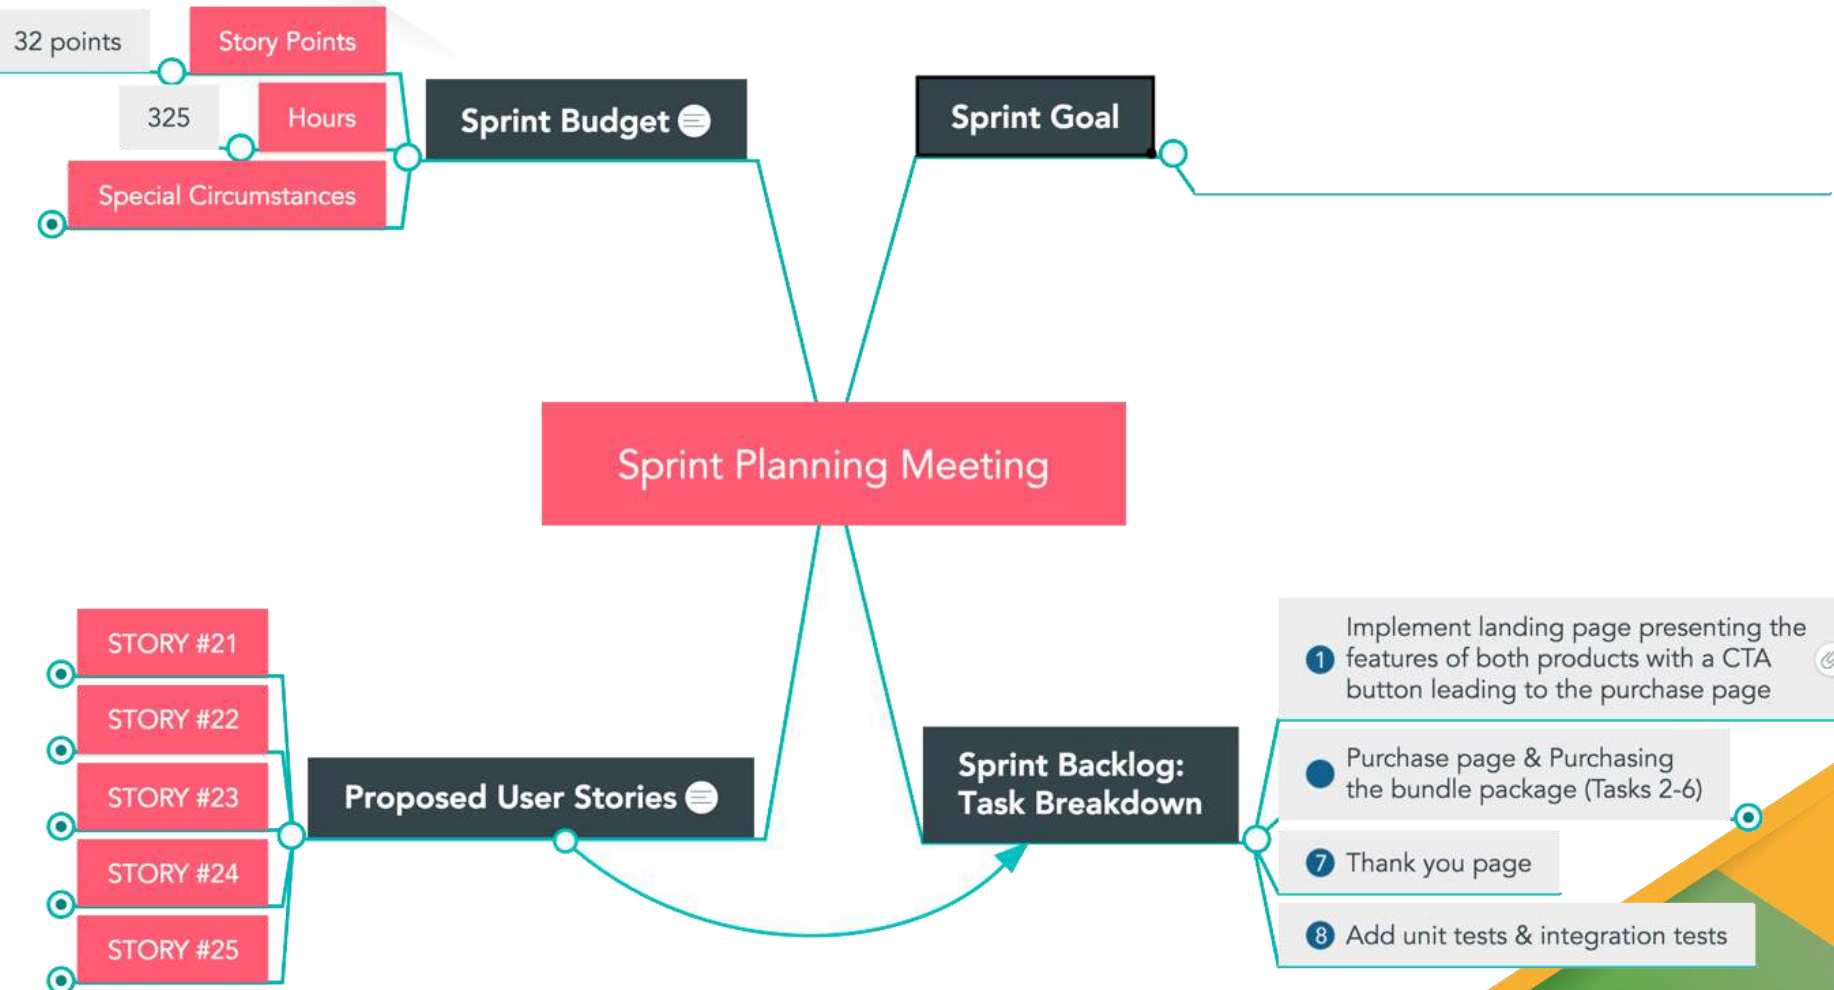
32 points

Story Points

325

Hours

Special Circumstances

Sprint Budget

Sprint Goal

Sprint Planning Meeting

STORY #21

STORY #22

STORY #23

STORY #24

STORY #25

Proposed User Stories

Sprint Backlog: Task Breakdown

1 Implement landing page presenting the features of both products with a CTA button leading to the purchase page

Purchase page & Purchasing the bundle package (Tasks 2-6)

7 Thank you page

8 Add unit tests & integration tests